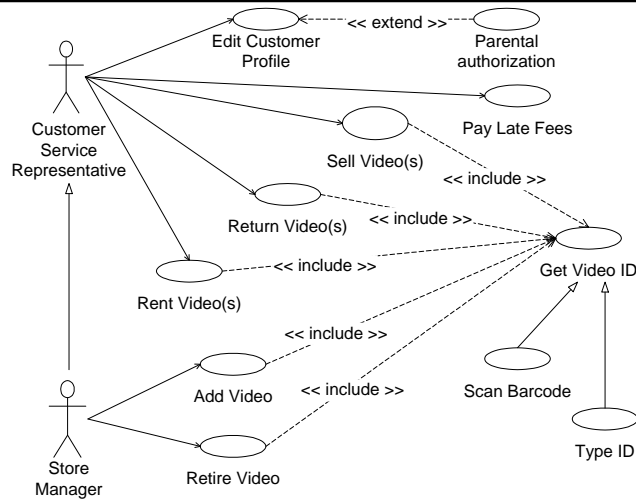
Edit Customer Profile

<< extend >>

Parental authorization

Customer Service Representative

Pay Late Fees

Sell Video(s)

<< include >>

Return Video(s)

<< include >>

Rent Video(s)

<< include >>

Get Video ID

<< include >>

Add Video

<< include >>

Scan Barcode

Store Manager

Retire Video

Type ID